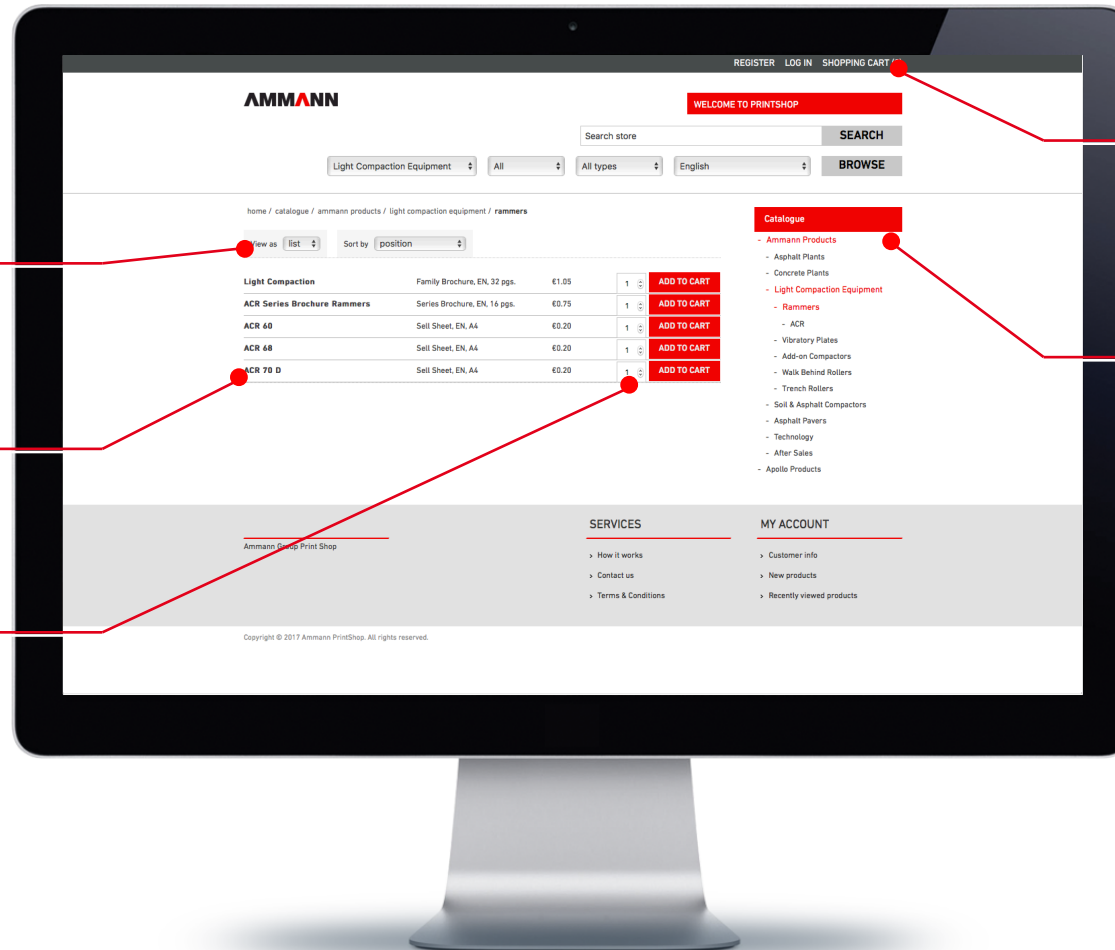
REGISTER LOG IN SHOPPING CART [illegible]

AMMANN

WELCOME TO PRINTSHOP

Search store SEARCH

Light Compaction Equipment All All types English BROWSE

home / catalogue / ammann products / light compaction equipment / rammers

View as list Sort by position

| | | | | |
|---|---|---|---|---|
| Light Compaction | Family Brochure, EN, 32 pgs. | €1.05 | 1 | ADD TO CART |
| ACR Series Brochure Rammers | Series Brochure, EN, 16 pgs. | €0.75 | 1 | ADD TO CART |
| ACR 60 | Sell Sheet, EN, A4 | €0.20 | 1 | ADD TO CART |
| ACR 68 | Sell Sheet, EN, A4 | €0.20 | 1 | ADD TO CART |
| ACR 70 D | Sell Sheet, EN, A4 | €0.20 | 1 | ADD TO CART |

Catalogue
- Ammann Products
- Asphalt Plants
- Concrete Plants
- Light Compaction Equipment
- Rammers
- ACR
- Vibratory Plates
- Add-on Compactors
- Walk Behind Rollers
- Trench Rollers
- Soil & Asphalt Compactors
- Asphalt Pavers
- Technology
- After Sales
- Apollo Products

Ammann Group Print Shop

SERVICES
› How it works
› Contact us
› Terms & Conditions

MY ACCOUNT
› Customer info
› New products
› Recently viewed products

Copyright © 2017 Ammann PrintShop. All rights reserved.